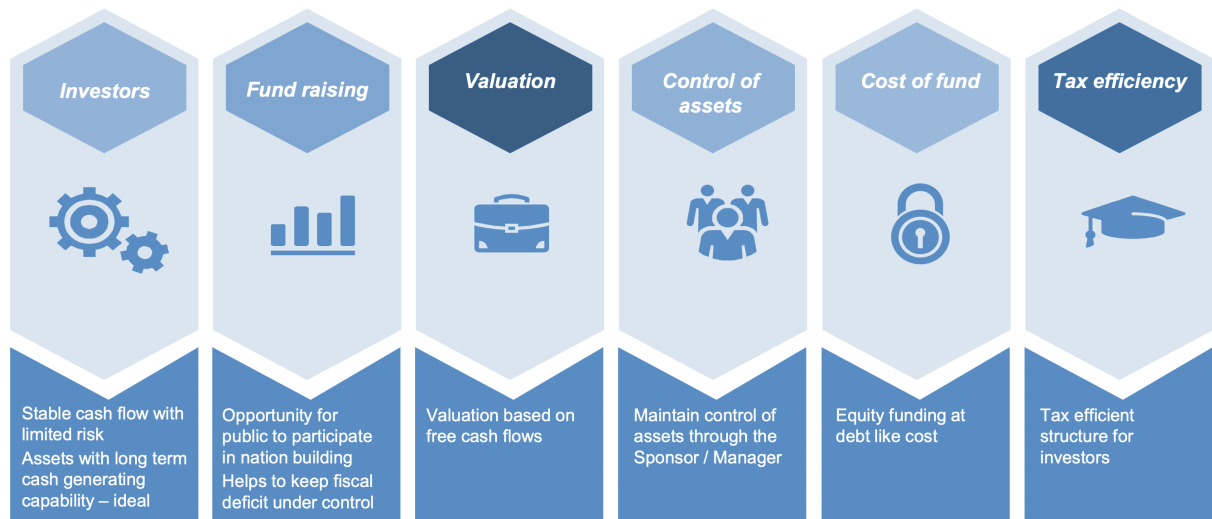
Investors

Stable cash flow with limited risk

Assets with long term cash generating capability – ideal

Fund raising

Opportunity for public to participate in nation building

Helps to keep fiscal deficit under control

Valuation

Valuation based on free cash flows

Control of assets

Maintain control of assets through the Sponsor / Manager

Cost of fund

Equity funding at debt like cost

Tax efficiency

Tax efficient structure for investors